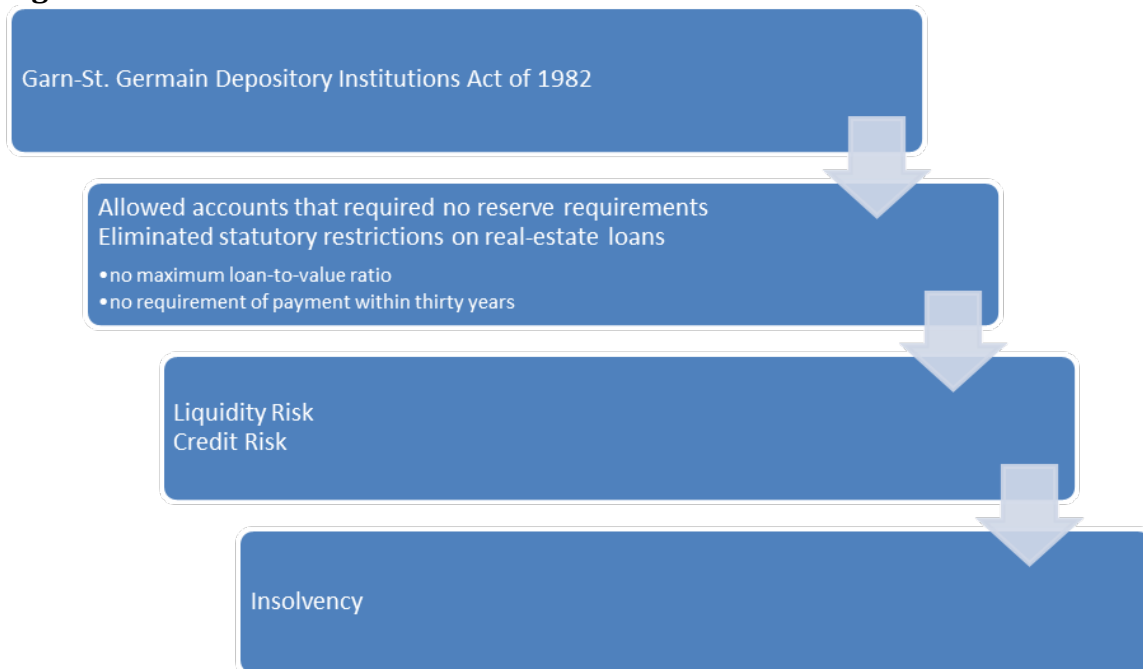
Garn-St. Germain Depository Institutions Act of 1982

Allowed accounts that required no reserve requirements
Eliminated statutory restrictions on real-estate loans
•no maximum loan-to-value ratio
•no requirement of payment within thirty years

Liquidity Risk
Credit Risk

Insolvency